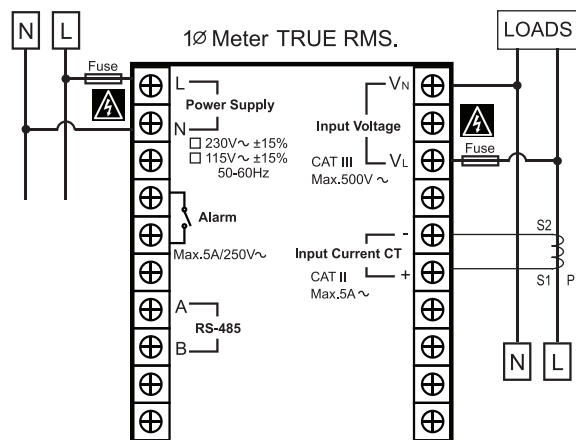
N L

1Ø Meter TRUE RMS.

LOADS

Fuse

L
N
Power Supply
□ 230V~ ±15%
□ 115V~ ±15%
50-60Hz

Alarm
Max.5A/250V~

A
B
RS-485

$V_N$
Input Voltage
CAT III
$V_L$
Max.500V ~

Fuse

Input Current CT
-
+
CAT II
Max.5A ~

S2
S1
P

N L